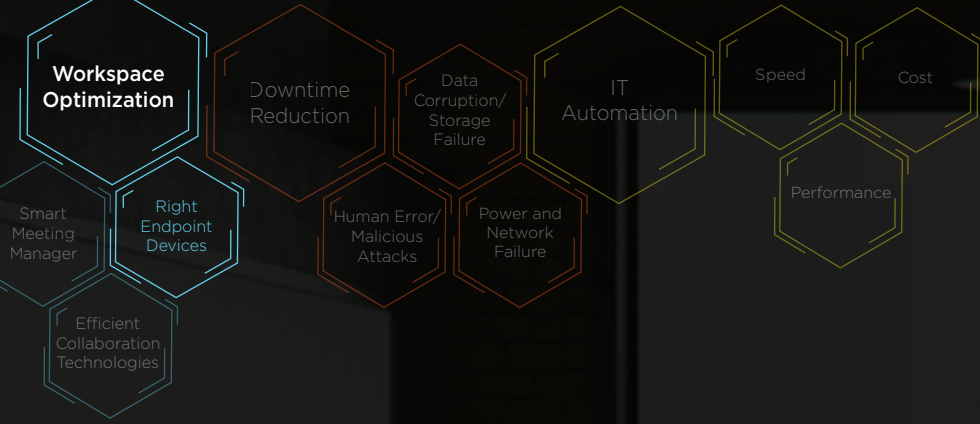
Workspace Optimization

Smart Meeting Manager

Right Endpoint Devices

Efficient Collaboration Technologies

Downtime Reduction

Data Corruption/ Storage Failure

Human Error/ Malicious Attacks

Power and Network Failure

IT Automation

Speed

Cost

Performance